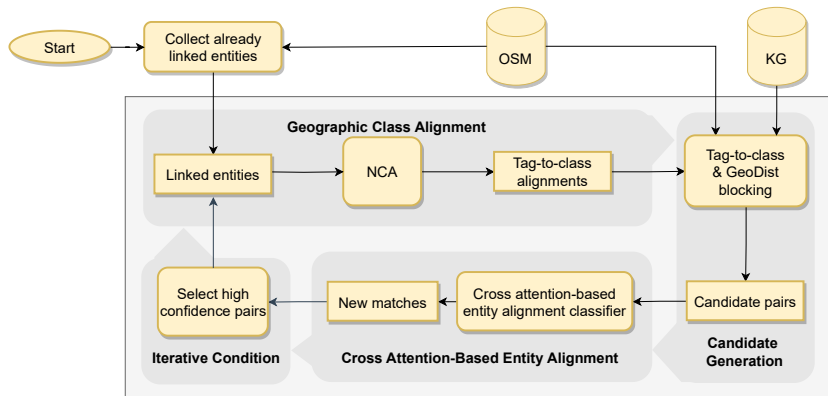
Start

Collect already linked entities

OSM

KG

Geographic Class Alignment

Linked entities

NCA

Tag-to-class alignments

Tag-to-class & GeoDist blocking

Select high confidence pairs

New matches

Cross attention-based entity alignment classifier

Candidate pairs

Iterative Condition

Cross Attention-Based Entity Alignment

Candidate Generation